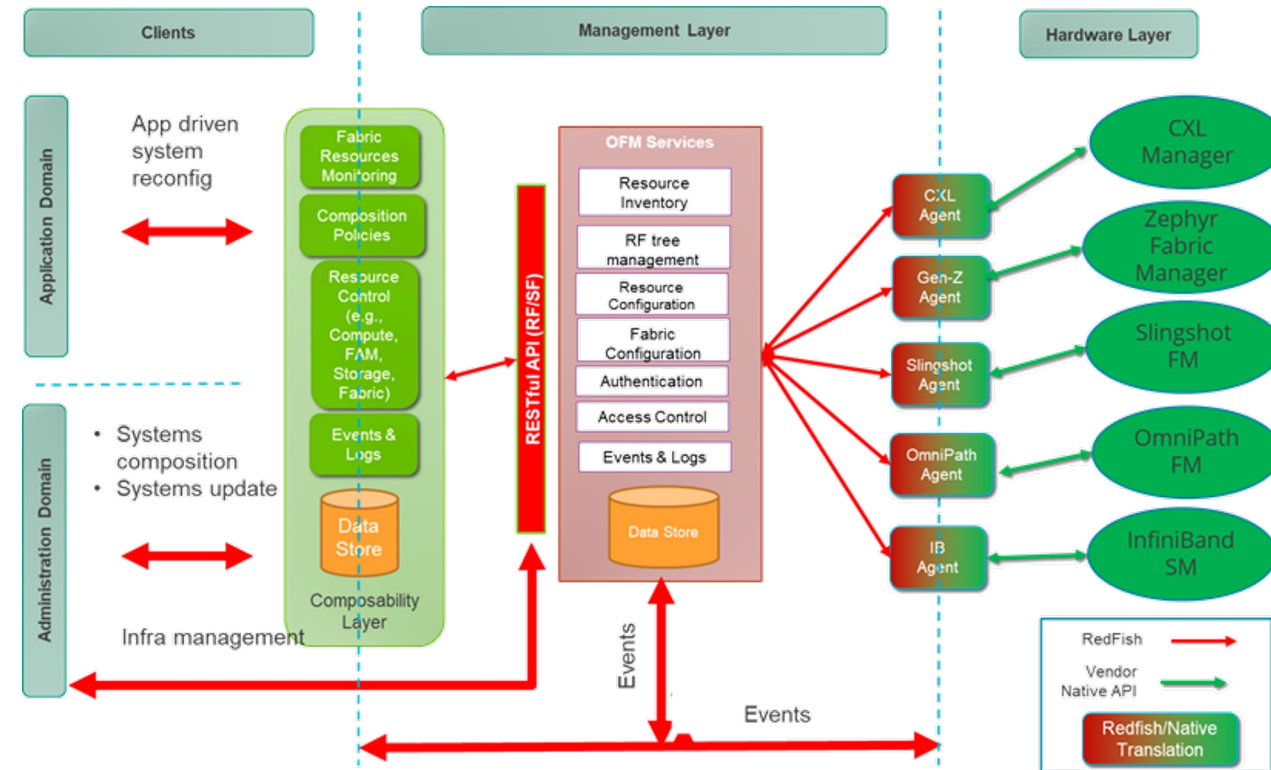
Clients

Management Layer

Hardware Layer

Application Domain

App driven system reconfig

Administration Domain

• Systems composition
• Systems update

Infra management

Fabric Resources Monitoring

Composition Policies

Resource Control (e.g., Compute, FAM, Storage, Fabric)

Events & Logs

Data Store

Composability Layer

RESTful API (RF/SF)

OFM Services

Resource Inventory

RF tree management

Resource Configuration

Fabric Configuration

Authentication

Access Control

Events & Logs

Data Store

Events

Events

CXL Agent

Gen-Z Agent

Slingshot Agent

OmniPath Agent

IB Agent

CXL Manager

Zephyr Fabric Manager

Slingshot FM

OmniPath FM

InfiniBand SM

RedFish

Vendor Native API

Redfish/Native Translation